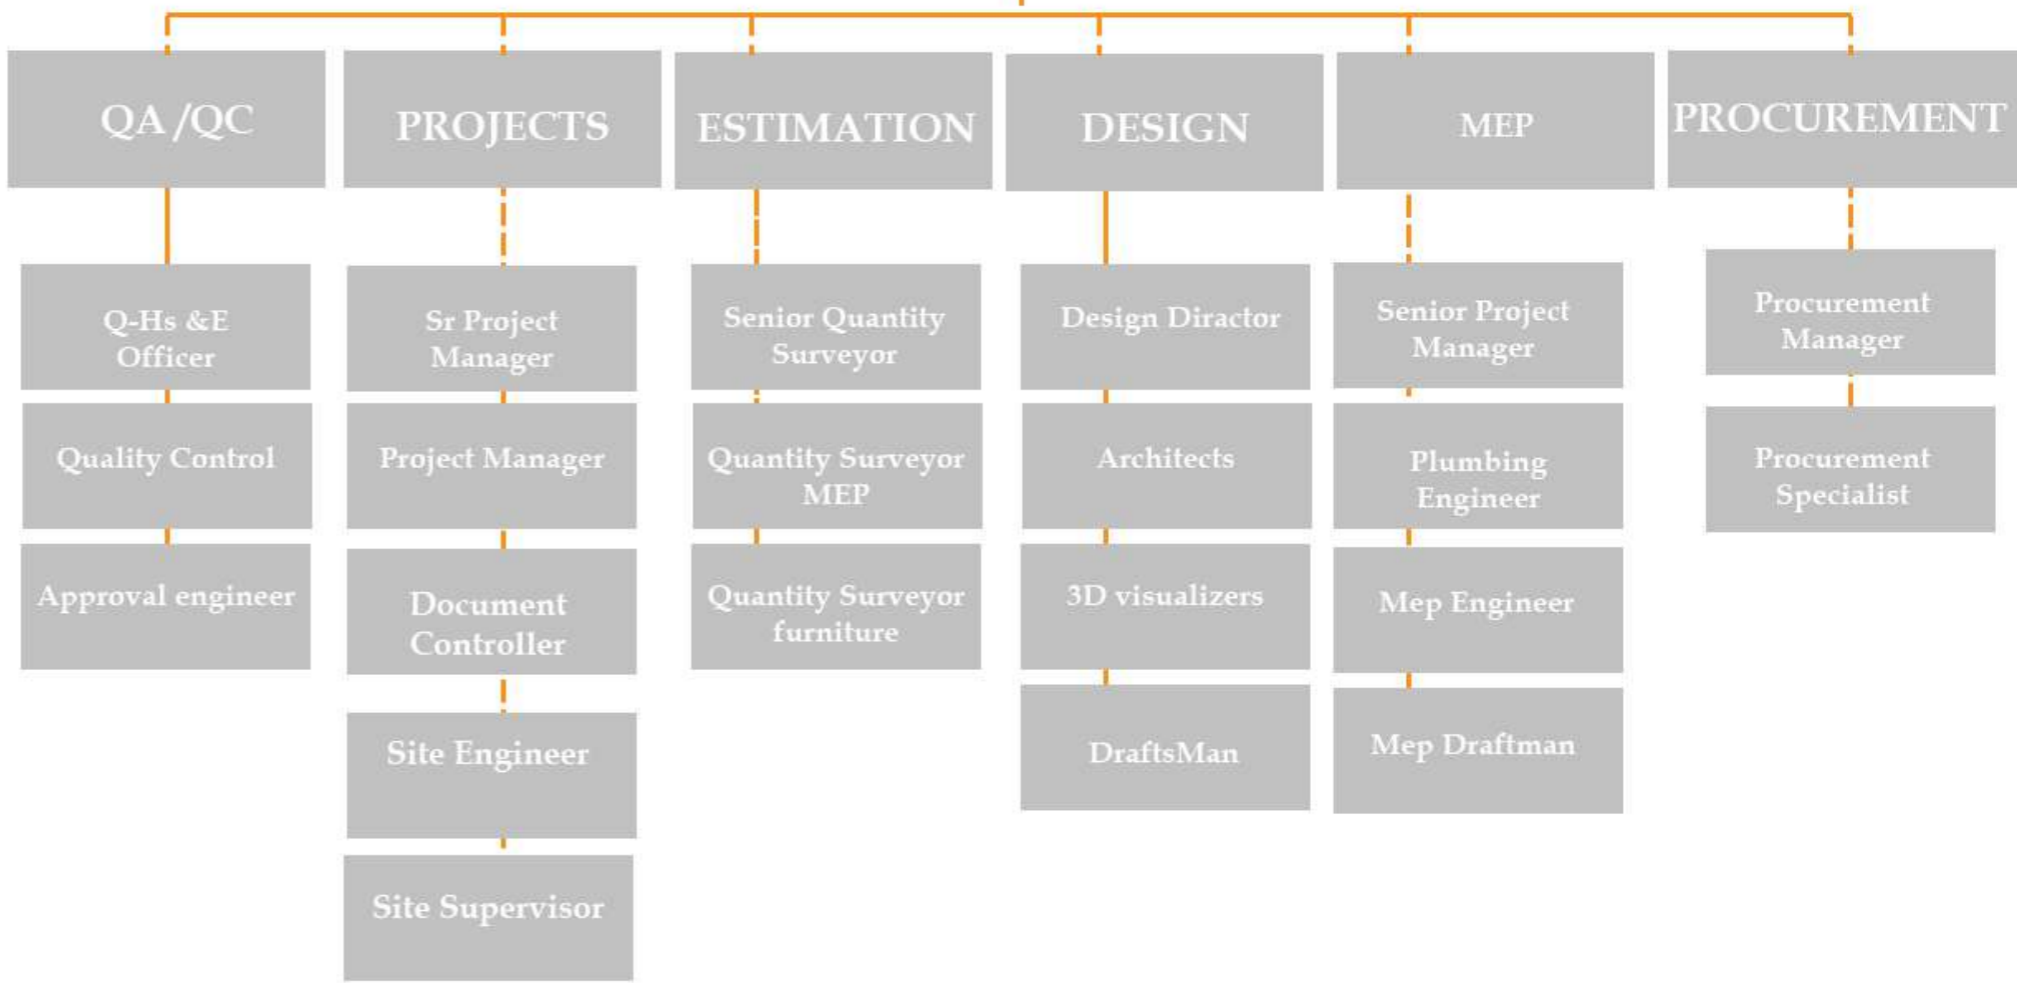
QA /QC

Q-Hs &E Officer

Quality Control

Approval engineer

PROJECTS

Sr Project Manager

Project Manager

Document Controller

Site Engineer

Site Supervisor

ESTIMATION

Senior Quantity Surveyor

Quantity Surveyor MEP

Quantity Surveyor furniture

DESIGN

Design Diractor

Architects

3D visualizers

DraftsMan

MEP

Senior Project Manager

Plumbing Engineer

Mep Engineer

Mep Draftman

PROCUREMENT

Procurement Manager

Procurement Specialist